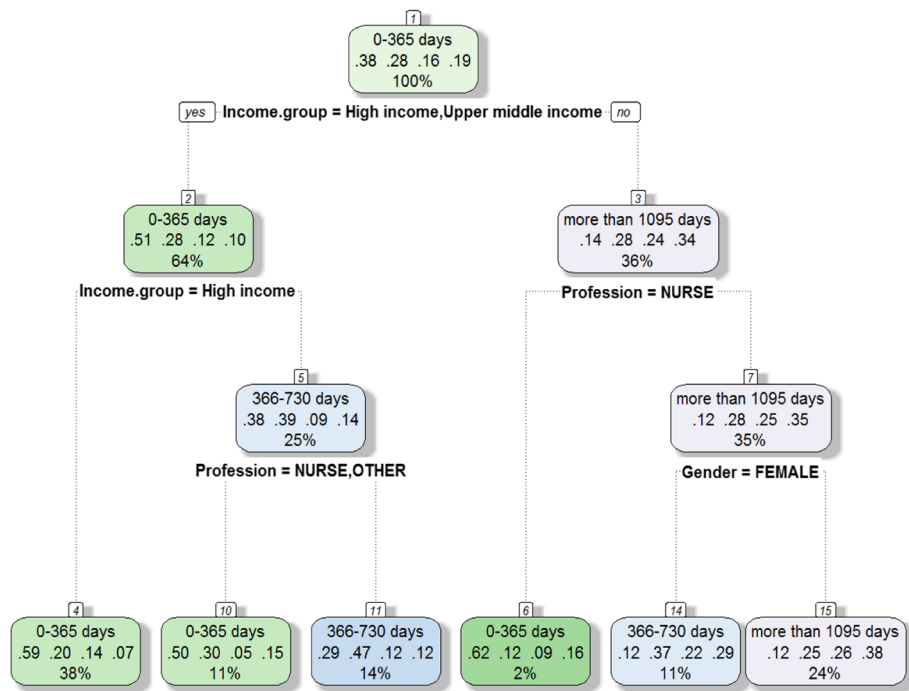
1
0-365 days
.38 .28 .16 .19
100%

yes Income.group = High income,Upper middle income no

2
0-365 days
.51 .28 .12 .10
64%

Income.group = High income

3
more than 1095 days
.14 .28 .24 .34
36%

Profession = NURSE

5
366-730 days
.38 .39 .09 .14
25%

Profession = NURSE,OTHER

7
more than 1095 days
.12 .28 .25 .35
35%

Gender = FEMALE

4
0-365 days
.59 .20 .14 .07
38%

10
0-365 days
.50 .30 .05 .15
11%

11
366-730 days
.29 .47 .12 .12
14%

6
0-365 days
.62 .12 .09 .16
2%

14
366-730 days
.12 .37 .22 .29
11%

15
more than 1095 days
.12 .25 .26 .38
24%